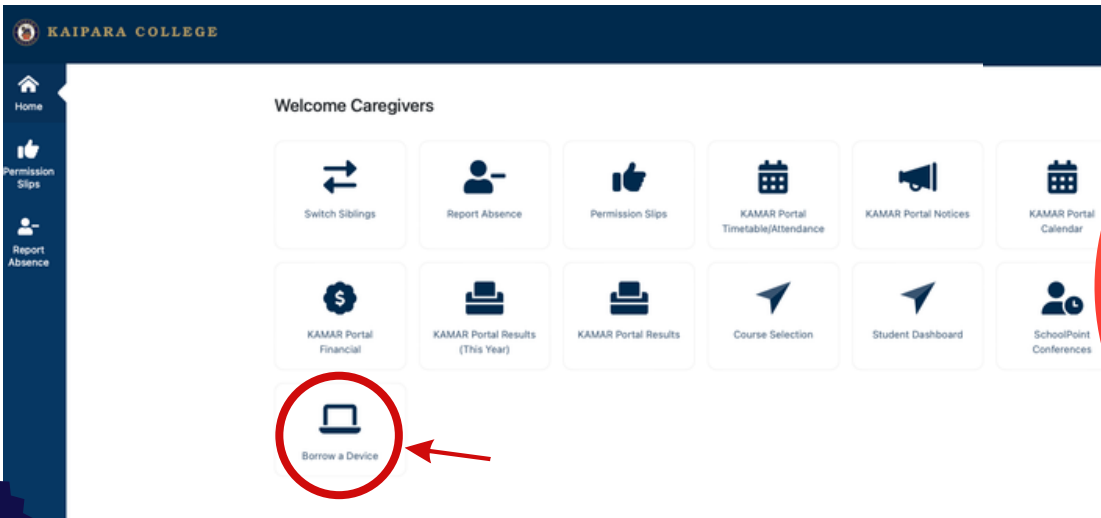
KAIPARA COLLEGE

Home

Permission Slips

Report Absence

Welcome Caregivers

Switch Siblings

Report Absence

Permission Slips

KAMAR Portal Timetable/Attendance

KAMAR Portal Notices

KAMAR Portal Calendar

KAMAR Portal Financial

KAMAR Portal Results (This Year)

KAMAR Portal Results

Course Selection

Student Dashboard

SchoolPoint Conferences

Borrow a Device